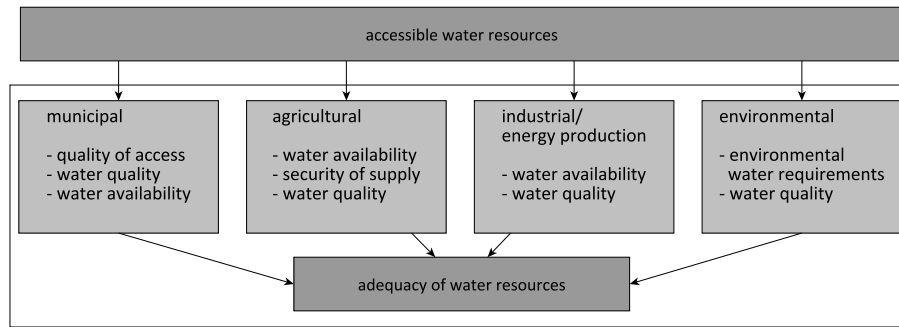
accessible water resources

municipal

- quality of access
- water quality
- water availability

agricultural

- water availability
- security of supply
- water quality

industrial/ energy production

- water availability
- water quality

environmental

- environmental water requirements
- water quality

adequacy of water resources